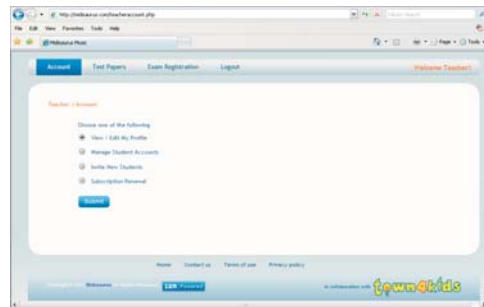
http://melbourne.com/teacheraccount.php

File Edit View Favorites Tools Help

Melbourne Music

Account Test Papers Exam Registration Logout

Welcome Teacher!

Teacher / Account

Choose one of the following

View / Edit My Profile

Manage Student Accounts

Invite New Students

Subscription Renewal

Submit

Home Contact us Terms of use Privacy policy

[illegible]

in collaboration with town4kids